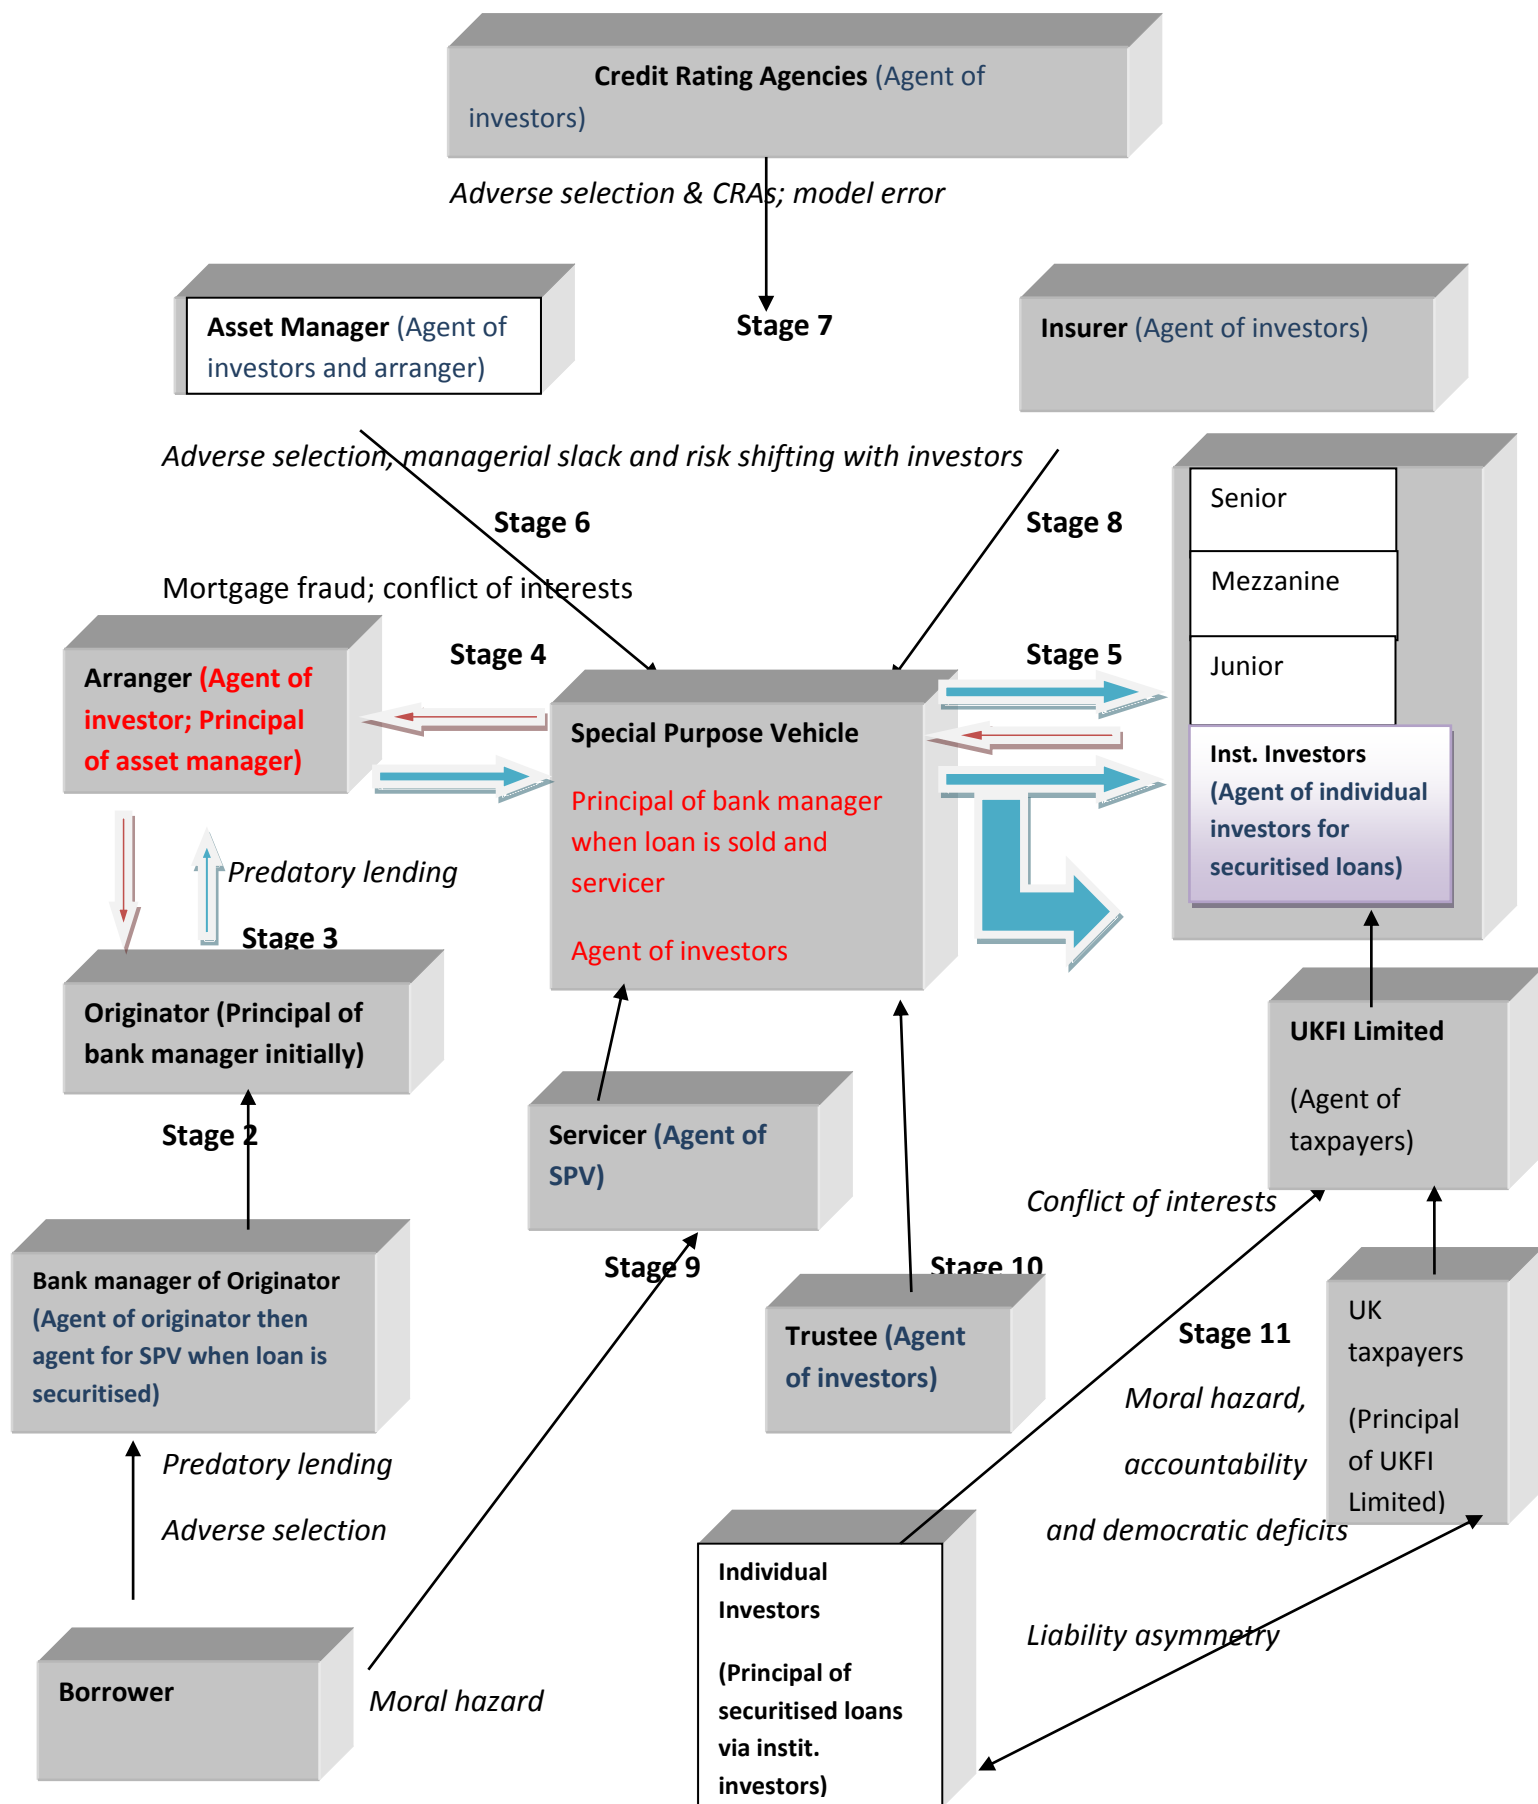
Credit Rating Agencies (Agent of investors)

Adverse selection & CRAs; model error

Asset Manager (Agent of investors and arranger)

Stage 7

Insurer (Agent of investors)

Adverse selection, managerial slack and risk shifting with investors

Stage 6

Stage 8

Senior

Mezzanine

Junior

Mortgage fraud; conflict of interests

Arranger (Agent of investor; Principal of asset manager)

Stage 4

Stage 5

Special Purpose Vehicle

Principal of bank manager when loan is sold and servicer

Agent of investors

Inst. Investors (Agent of individual investors for securitised loans)

Predatory lending

Stage 3

Originator (Principal of bank manager initially)

UKFI Limited

(Agent of taxpayers)

Stage 2

Servicer (Agent of SPV)

Conflict of interests

Bank manager of Originator (Agent of originator then agent for SPV when loan is securitised)

Stage 9

Stage 10

Trustee (Agent of investors)

Stage 11

UK taxpayers

(Principal of UKFI Limited)

Moral hazard,

accountability

Predatory lending

Adverse selection

and democratic deficits

Individual Investors

(Principal of securitised loans via instit. investors)

Liability asymmetry

Borrower

Moral hazard